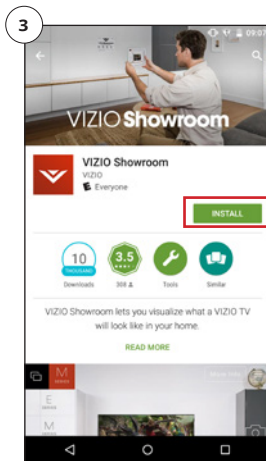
3

09:07

VIZIO Showroom

VIZIO Showroom
VIZIO
Everyone

INSTALL

10 THOUSAND
Downloads

3.5
308

Tools

Similar

VIZIO Showroom lets you visualize what a VIZIO TV will look like in your home.

READ MORE

M
E
M